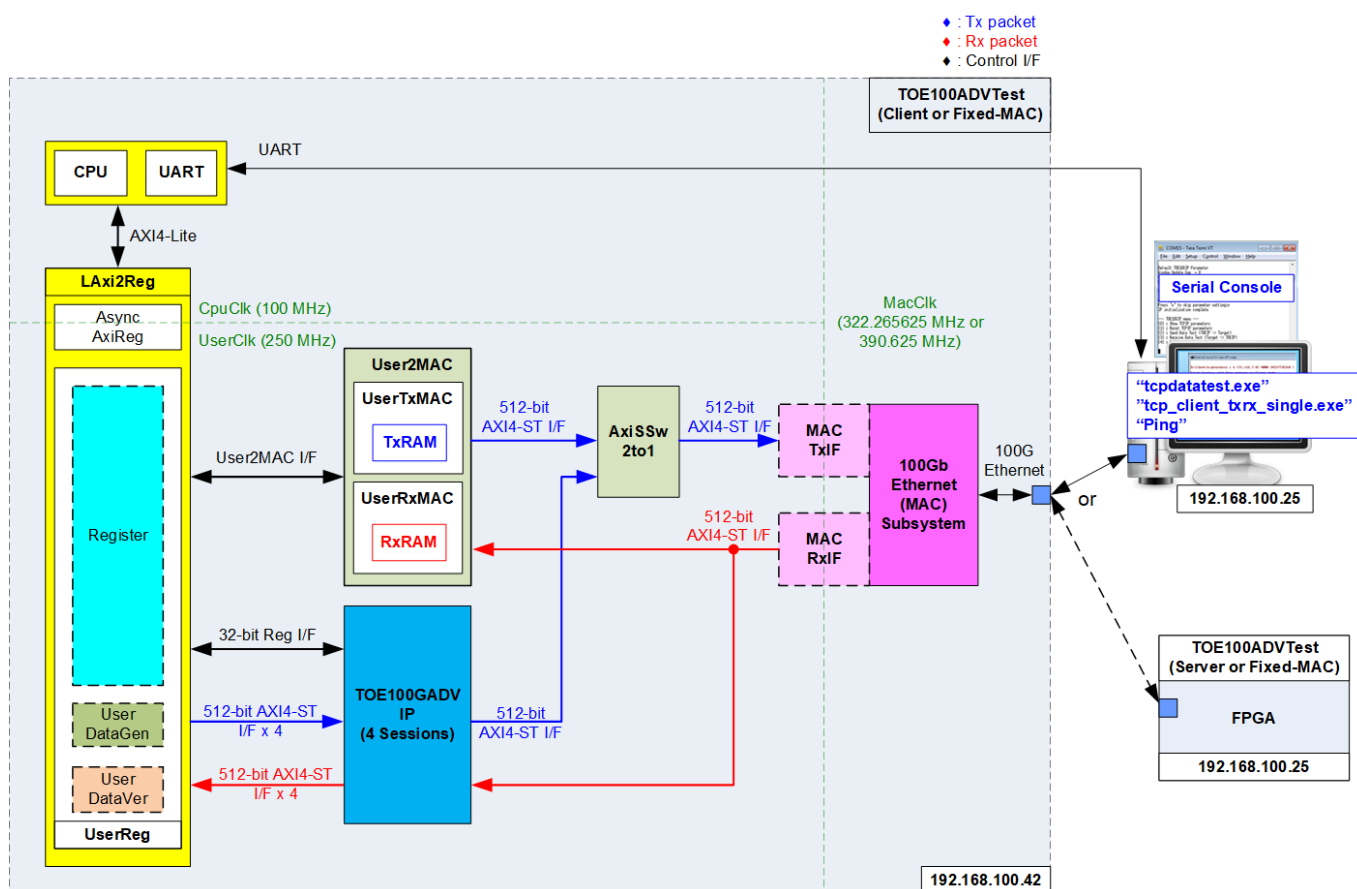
♦ : Tx packet
♦ : Rx packet
♦ : Control I/F

TOE100ADVTest
(Client or Fixed-MAC)

CPU
UART
UART

AXI4-Lite

LAxi2Reg
Async
AxiReg
CpuClk (100 MHz)
UserClk (250 MHz)

MacClk
(322.265625 MHz or
390.625 MHz)

Serial Console

Register

User2MAC
UserTxMAC
TxRAM
UserRxMAC
RxRAM

User2MAC I/F

512-bit
AXI4-ST I/F

AxiSSw
2to1

512-bit
AXI4-ST I/F

MAC
TxIF

MAC
RxIF

100Gb
Ethernet
(MAC)
Subsystem

100G
Ethernet

512-bit
AXI4-ST I/F

"tcpdatatest.exe"
"tcp_client_txrx_single.exe"
"Ping"

or

192.168.100.25

32-bit Reg I/F

TOE100GADV
IP
(4 Sessions)

User
DataGen
512-bit AXI4-ST
I/F x 4

512-bit
AXI4-ST I/F

User
DataVer
512-bit AXI4-ST
I/F x 4

UserReg

TOE100ADVTest
(Server or Fixed-MAC)
FPGA
192.168.100.25

192.168.100.42